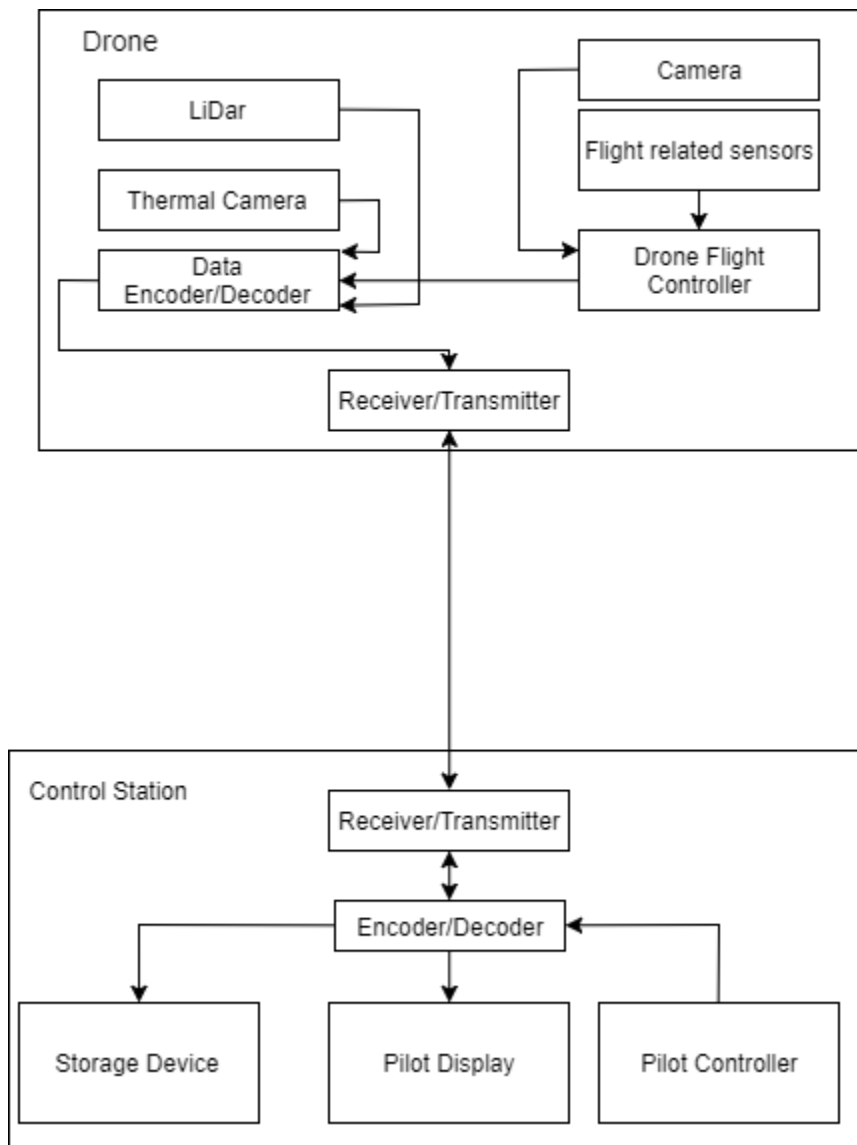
Drone

LiDar

Camera

Flight related sensors

Thermal Camera

Data Encoder/Decoder

Drone Flight Controller

Receiver/Transmitter

Control Station

Receiver/Transmitter

Encoder/Decoder

Storage Device

Pilot Display

Pilot Controller